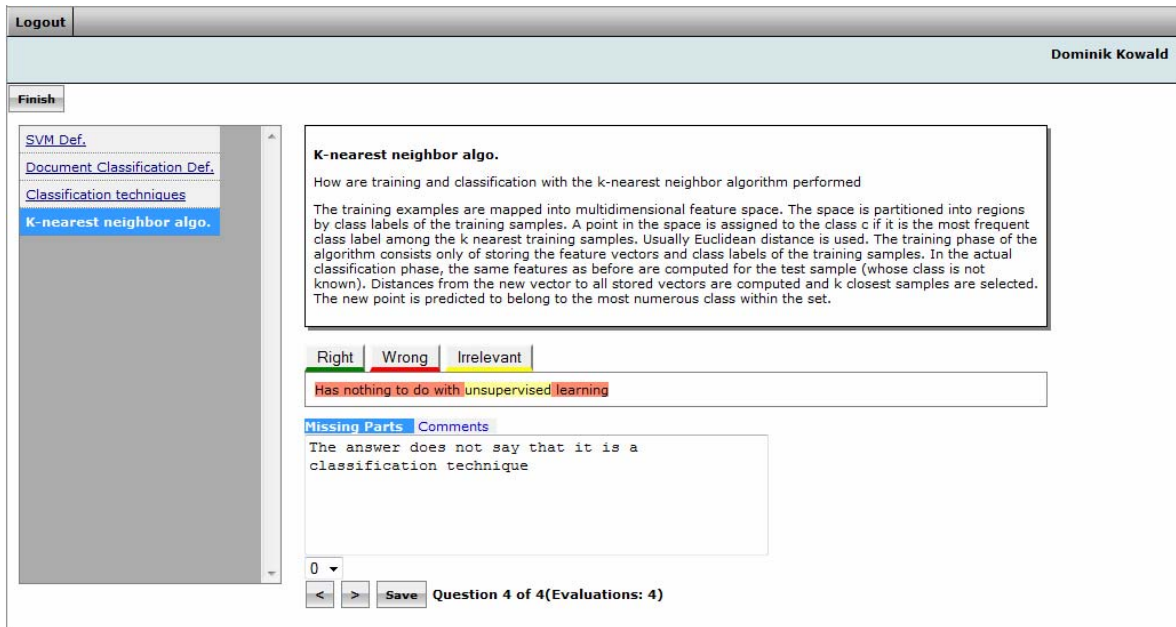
Logout

Dominik Kowald

Finish

SVM Def.
Document Classification Def.
Classification techniques
K-nearest neighbor algo.

K-nearest neighbor algo.

How are training and classification with the k-nearest neighbor algorithm performed

The training examples are mapped into multidimensional feature space. The space is partitioned into regions by class labels of the training samples. A point in the space is assigned to the class c if it is the most frequent class label among the k nearest training samples. Usually Euclidean distance is used. The training phase of the algorithm consists only of storing the feature vectors and class labels of the training samples. In the actual classification phase, the same features as before are computed for the test sample (whose class is not known). Distances from the new vector to all stored vectors are computed and k closest samples are selected. The new point is predicted to belong to the most numerous class within the set.

Right Wrong Irrelevant

Has nothing to do with unsupervised learning

Missing Parts Comments

The answer does not say that it is a classification technique

0

< > Save Question 4 of 4(Evaluations: 4)